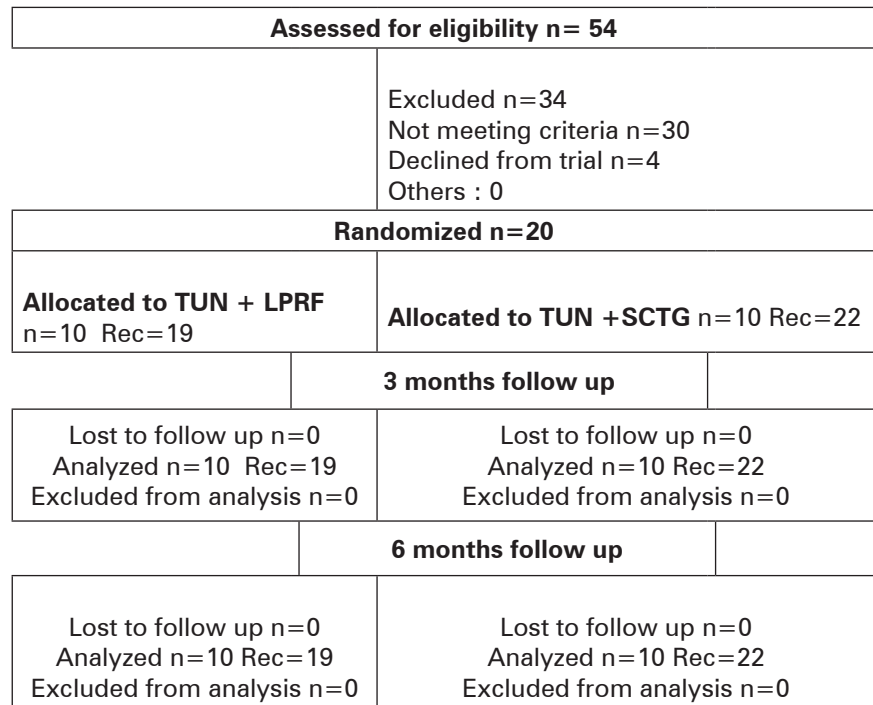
Assessed for eligibility n= 54

Excluded n=34
Not meeting criteria n=30
Declined from trial n=4
Others : 0

Randomized n=20

Allocated to TUN + LPRF n=10 Rec=19

Allocated to TUN +SCTG n=10 Rec=22

3 months follow up

Lost to follow up n=0
Analyzed n=10 Rec=19
Excluded from analysis n=0

Lost to follow up n=0
Analyzed n=10 Rec=22
Excluded from analysis n=0

6 months follow up

Lost to follow up n=0
Analyzed n=10 Rec=19
Excluded from analysis n=0

Lost to follow up n=0
Analyzed n=10 Rec=22
Excluded from analysis n=0